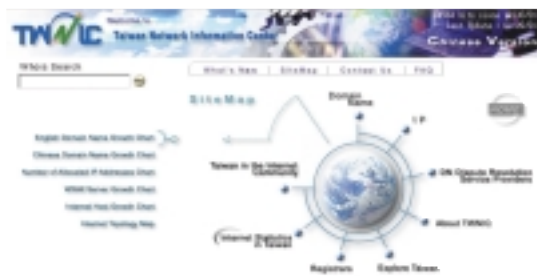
TWNIC Welcome to Taiwan Network Information Center

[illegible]

Chinese Version

Whois Search

What's New | SiteMap | Contact Us | FAQ

SiteMap

English Domain Name Growth Chart

Chinese Domain Name Growth Chart

Number of Allocated IP Addresses Chart

WWW Server Growth Chart

Internet Host Growth Chart

Internet Topology Map

Domain Name

IP

Taiwan in the Internet Community

DN Dispute Resolution Service Providers

About TWNIC

Internet Statistics & Survey

Registrars

Explore Taiwan

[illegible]